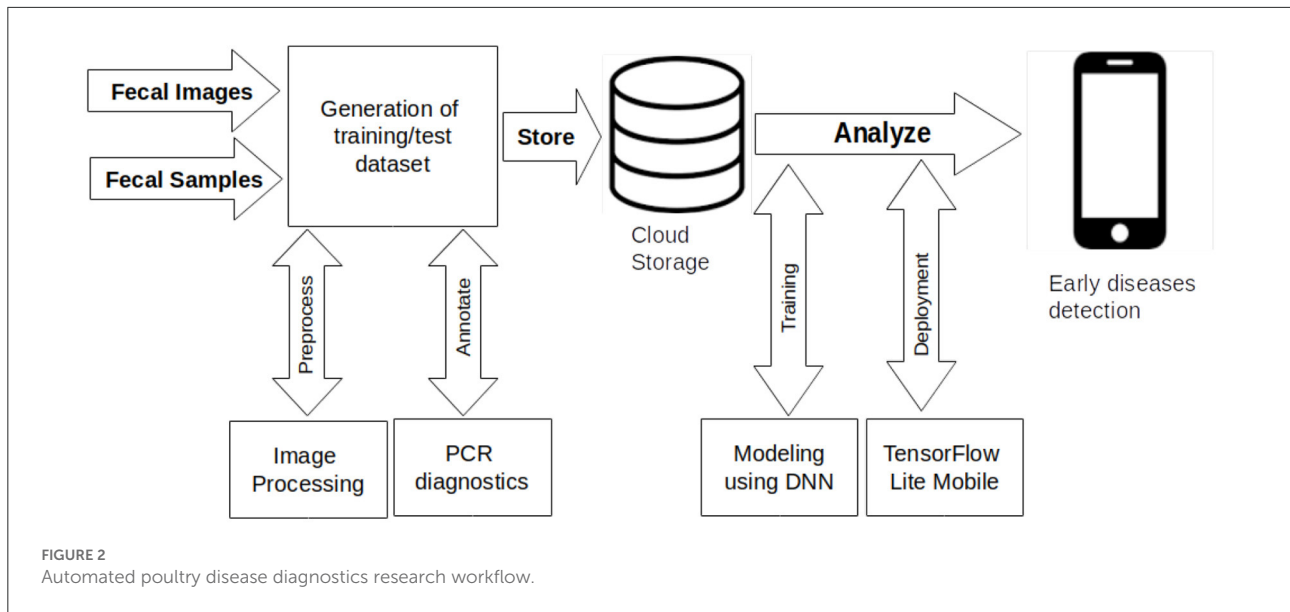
Fecal Images

Fecal Samples

Generation of training/test dataset

Store

Cloud Storage

Analyze

Early diseases detection

Preprocess

Annotate

Training

Deployment

Image Processing

PCR diagnostics

Modeling using DNN

TensorFlow Lite Mobile

FIGURE 2
Automated poultry disease diagnostics research workflow.